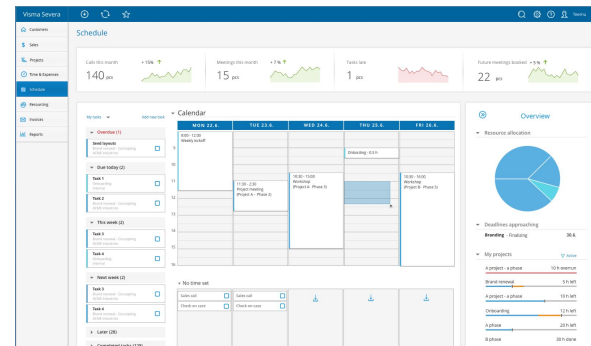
Visma Severa

Customers
Sales
Projects
Time & Expenses
Schedule
Resourcing
Invoices
Reports

Schedule

Calls this month + 15% 140 pcs
Meetings this month + 7% 15 pcs
Tasks late 1 pcs
Future meetings booked + 5% 22 pcs

My tasks
Add new task
Overdue (1)
Send layouts
Task 1
Task 2
This week (2)
Task 3
Task 4
Next week (2)
Task 3
Task 4
Later (28)
Completed tasks (170)

Calendar

MON 22.6.
TUE 23.6.
WED 24.6.
THU 25.6.
FRI 26.6.

8
9
10
11
12
13
14
15
16

8:00 - 12:00 Weekly scrum
11:30 - 2:30 Project meeting (Project A - Phase 2)
10:00 - 15:00 Workshop (Project A - Phase 5)
Onboarding - 9.5 h
10:00 - 15:00 Workshop (Project A - Phase 5)

No time set
Sales call
Check on case
Sales call
Check on case

Overview

Resource allocation

Deadlines approaching
Branding - Finalizing 30.6.

My projects
Active
A project - a phase 10 h overrun
Brand renewal 5 h left
A project - a phase 18 h left
Onboarding 12 h left
A phase 20 h left
B phase 30 h done